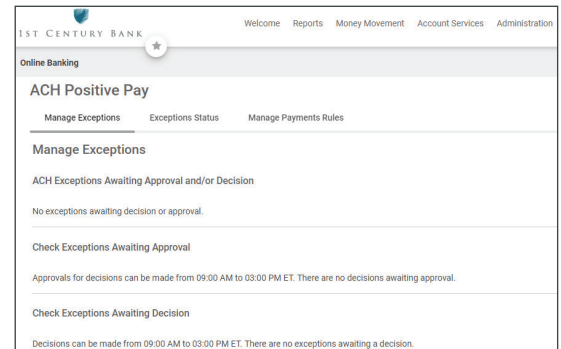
1ST CENTURY BANK

Welcome Reports Money Movement Account Services Administration

Online Banking

ACH Positive Pay

Manage Exceptions Exceptions Status Manage Payments Rules

Manage Exceptions

ACH Exceptions Awaiting Approval and/or Decision

No exceptions awaiting decision or approval.

Check Exceptions Awaiting Approval

Approvals for decisions can be made from 09:00 AM to 03:00 PM ET. There are no decisions awaiting approval.

Check Exceptions Awaiting Decision

Decisions can be made from 09:00 AM to 03:00 PM ET. There are no exceptions awaiting a decision.